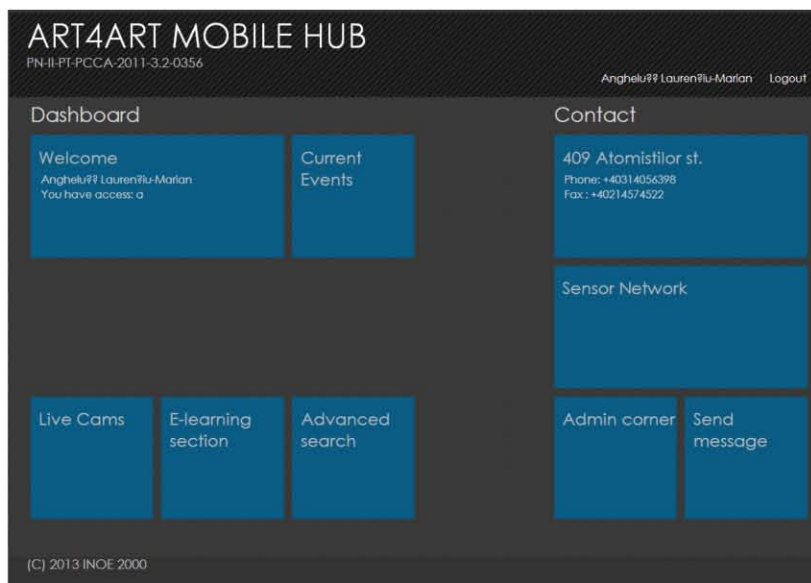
ART4ART MOBILE HUB
PN-II-PT-PCCA-2011-3.2-0356

Anghelu?? Lauren?iu-Marian Logout

Dashboard

Welcome
Anghelu?? Lauren?iu-Marian
You have access: a

Current Events

Live Cams

E-learning section

Advanced search

Contact

409 Atomistilor st.
Phone: +40314056398
Fax : +40214574522

Sensor Network

Admin corner

Send message

(C) 2013 INOE 2000